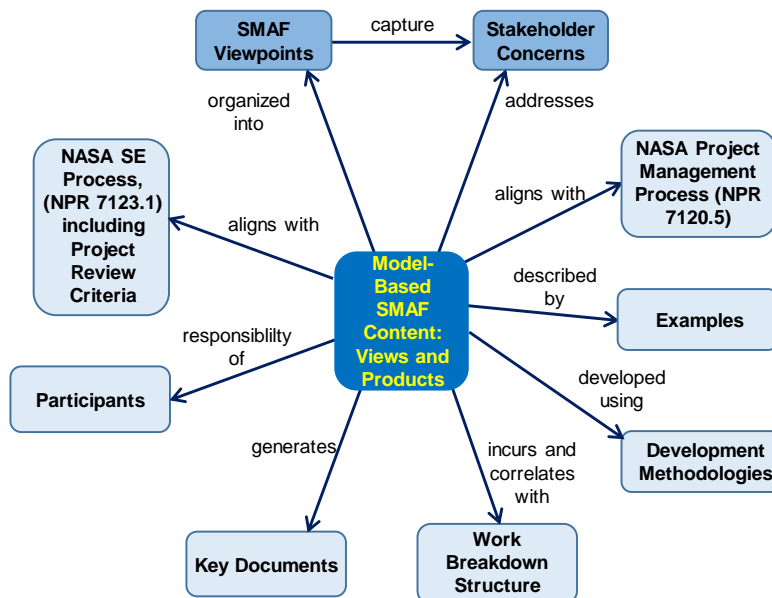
SMAF Viewpoints

capture

Stakeholder Concerns

organized into

addresses

NASA SE Process, (NPR 7123.1) including Project Review Criteria

aligns with

NASA Project Management Process (NPR 7120.5)

aligns with

Model-Based SMAF Content: Views and Products

described by

Examples

responsiblilty of

Participants

developed using

Development Methodologies

generates

incurs and correlates with

Key Documents

Work Breakdown Structure